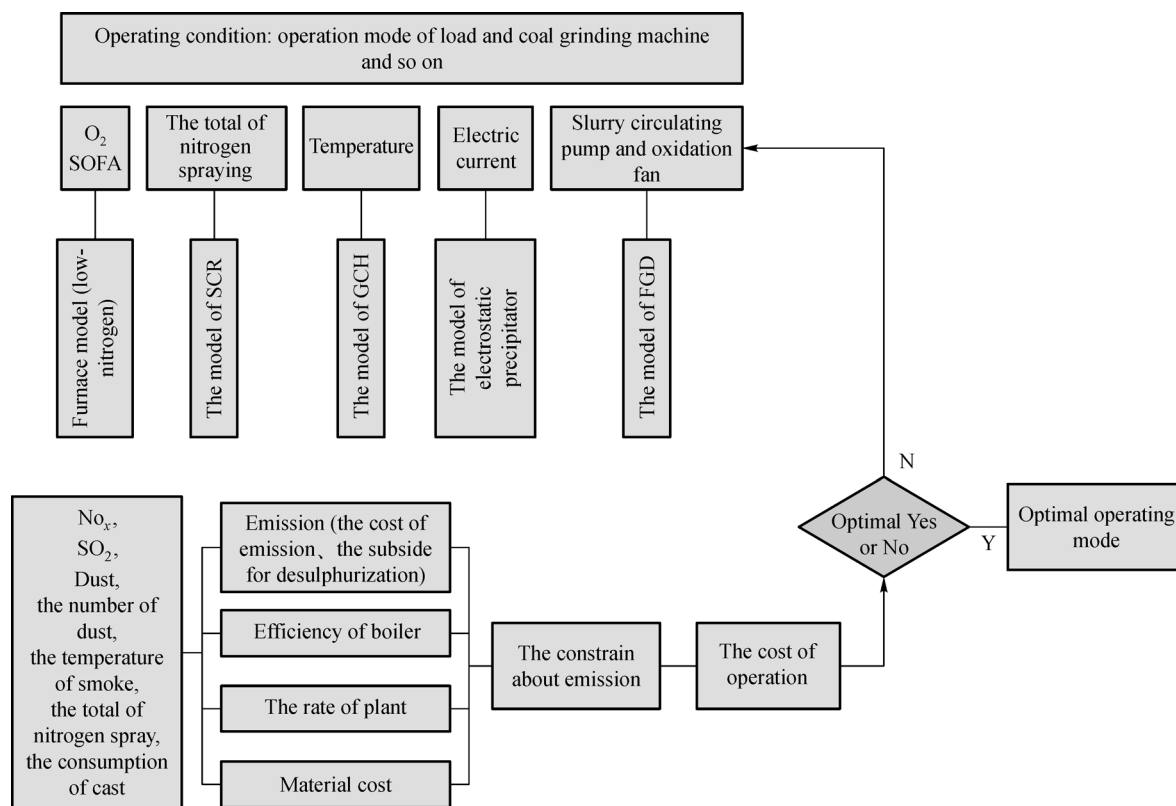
Operating condition: operation mode of load and coal grinding machine and so on

$O_2$ SOFA

The total of nitrogen spraying

Temperature

Electric current

Slurry circulating pump and oxidation fan

Furnace model (low-nitrogen)

The model of SCR

The model of GCH

The model of electrostatic precipitator

The model of FGD

N

$No_x$, $SO_2$, Dust, the number of dust, the temperature of smoke, the total of nitrogen spray, the consumption of cast

Emission (the cost of emission、the subside for desulphurization)

Efficiency of boiler

The rate of plant

Material cost

The constrain about emission

The cost of operation

Optimal Yes or No

Y

Optimal operating mode